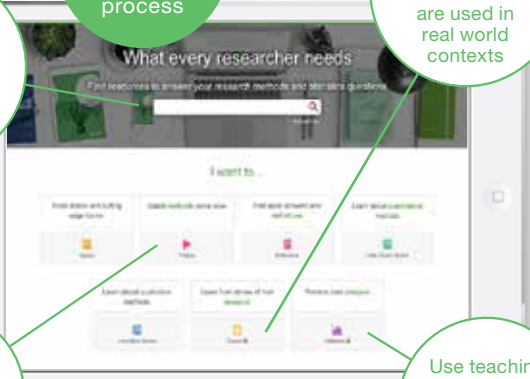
process

are used in real world contexts

What every researcher needs

Find resources to answer your research methods and statistics questions

I want to...

Find books and cutting edge books

Watch methods come alive

Find quick answers and definitions

Learn about quantitative methods

Books

Videos

Reference

Little Green Books

Learn about qualitative methods

Learn from stories of real research

Practice data analysis

Little Blue Books

Cases

Datasets

Use teachin